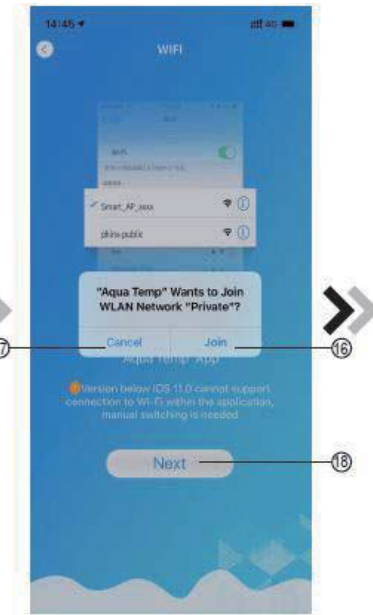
14:45
4G
WIFI
Smart_AP_xxxx
phins-public
"Aqua Temp" Wants to Join WLAN Network "Private"?
Cancel
Join
⑰
⑯
Aqua Temp" App
Version below iOS 11.0 cannot support connection to Wi-Fi within the application, manual switching is needed
Next
⑱